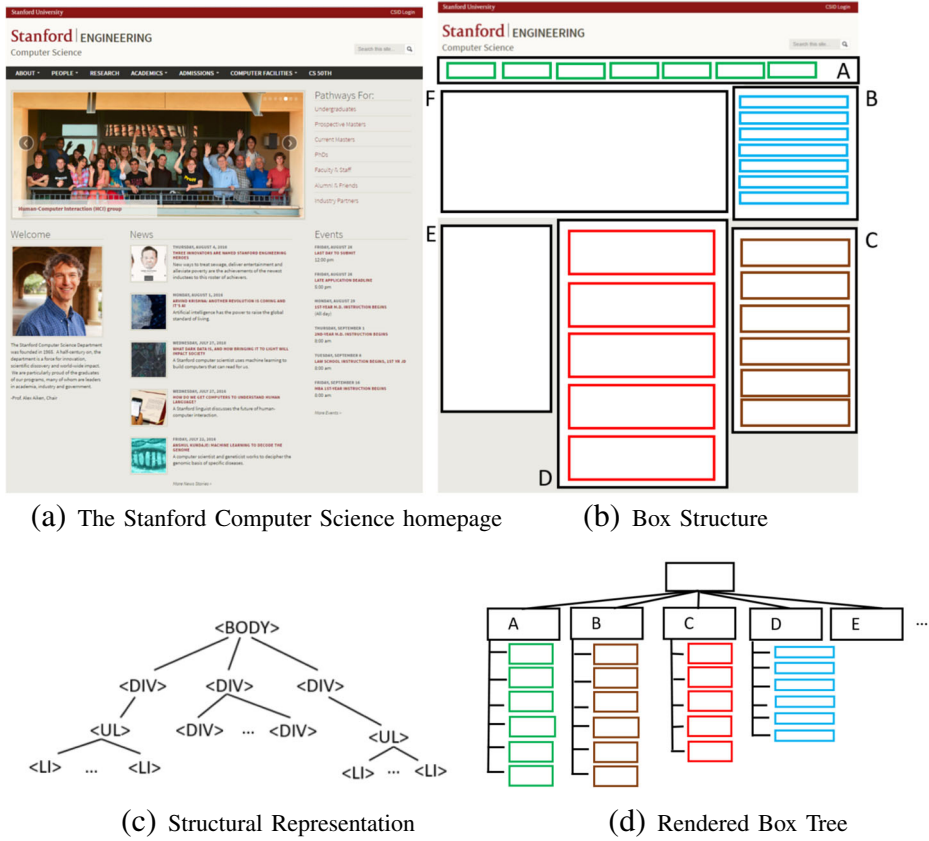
Stanford University CSD Login

Stanford | ENGINEERING
Computer Science

Search this site...

ABOUT PEOPLE RESEARCH ACADEMICS ADMISSIONS COMPUTER FACILITIES CS 50TH

Pathways For:
Undergraduates
Prospective Masters
Current Masters
PhDs
Faculty & Staff
Alumni & Friends
Industry Partners

Human-Computer Interaction (HCI) group

Welcome

News

Events

The Stanford Computer Science Department was founded in 1965. A half-century on, the department is a force for innovation, scientific discovery and world-wide impact. We are particularly proud of the graduates of our programs, many of whom are leaders in academia, industry and government.

-Prof. Alex Aiken, Chair

THURSDAY, AUGUST 4, 2016
THREE INNOVATORS ARE NAMED STANFORD ENGINEERING HEROES
New ways to treat sewage, deliver entertainment and alleviate poverty are the achievements of the newest inductees to this roster of achievers.

MONDAY, AUGUST 1, 2016
ARVIND KRISHNA: ANOTHER REVOLUTION IS COMING AND IT'S AI
Artificial intelligence has the power to raise the global standard of living.

WEDNESDAY, JULY 27, 2016
WHAT DARK DATA IS, AND HOW BRINGING IT TO LIGHT WILL IMPACT SOCIETY
A Stanford computer scientist uses machine learning to build computers that can read for us.

WEDNESDAY, JULY 27, 2016
HOW DO WE GET COMPUTERS TO UNDERSTAND HUMAN LANGUAGE?
A Stanford linguist discusses the future of human-computer interaction.

FRIDAY, JULY 22, 2016
ANSHUL KUNDAJE: MACHINE LEARNING TO DECODE THE GENOME
A computer scientist and geneticist seeks to decipher the genomic basis of specific diseases.

More News Stories »

FRIDAY, AUGUST 26
LAST DAY TO SUBMIT
12:00 pm

FRIDAY, AUGUST 26
LATE APPLICATION DEADLINE
5:00 pm

MONDAY, AUGUST 29
1ST-YEAR M.D. INSTRUCTION BEGINS
(All day)

THURSDAY, SEPTEMBER 1
2ND-YEAR M.D. INSTRUCTION BEGINS
8:00 am

TUESDAY, SEPTEMBER 6
LAW SCHOOL INSTRUCTION BEGINS, 1ST YR JD
8:00 am

FRIDAY, SEPTEMBER 16
MBA 1ST-YEAR INSTRUCTION BEGINS
8:00 am

More Events »

(a) The Stanford Computer Science homepage

Stanford University CSD Login
Stanford | ENGINEERING
Computer Science
Search this site...
A
B
C
D
E
F

(b) Box Structure

<BODY>
<DIV> <DIV> <DIV>
<UL> <DIV> ... <DIV> <UL>
<LI> ... <LI> <LI> ... <LI>

(c) Structural Representation

A B C D E ...

(d) Rendered Box Tree